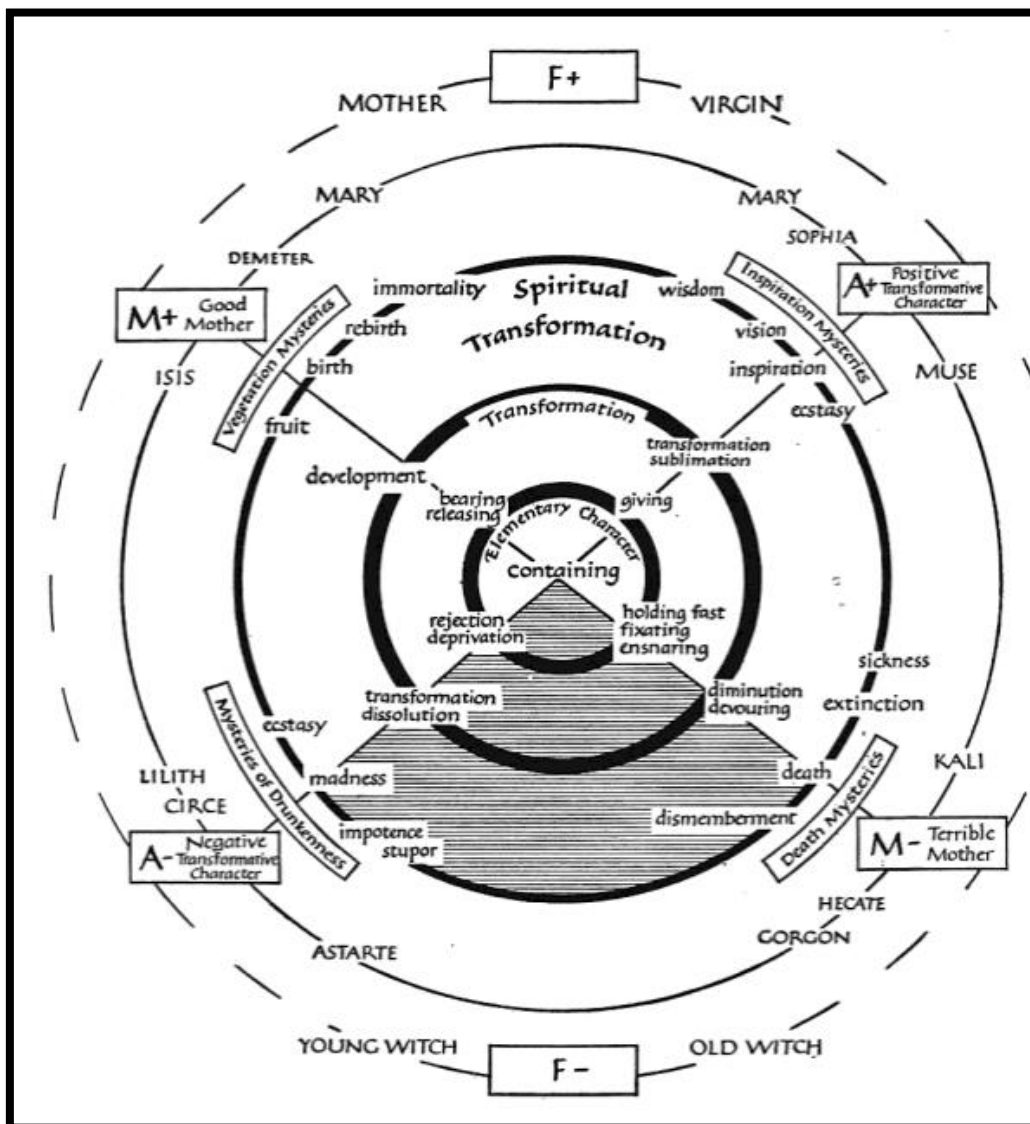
F+

MOTHER

VIRGIN

MARY

MARY

SOPHIA

DEMETER

M+ Good Mother

A+ Positive Transformative Character

Vegetation Mysteries

Inspiration Mysteries

immortality

Spiritual Transformation

wisdom

rebirth

vision

birth

inspiration

ISIS

MUSE

fruit

ecstasy

Transformation

development

transformation sublimation

bearing releasing

giving

Elementary Character

containing

rejection deprivation

holding fast fixating ensnaring

sickness

transformation dissolution

diminution devouring

extinction

Mysteries of Drunkenness

ecstasy

Death Mysteries

LILITH

KALI

madness

death

CIRCE

dismemberment

A- Negative Transformative Character

impotence stupor

M- Terrible Mother

HECATE

GORGON

ASTARTE

YOUNG WITCH

OLD WITCH

F-